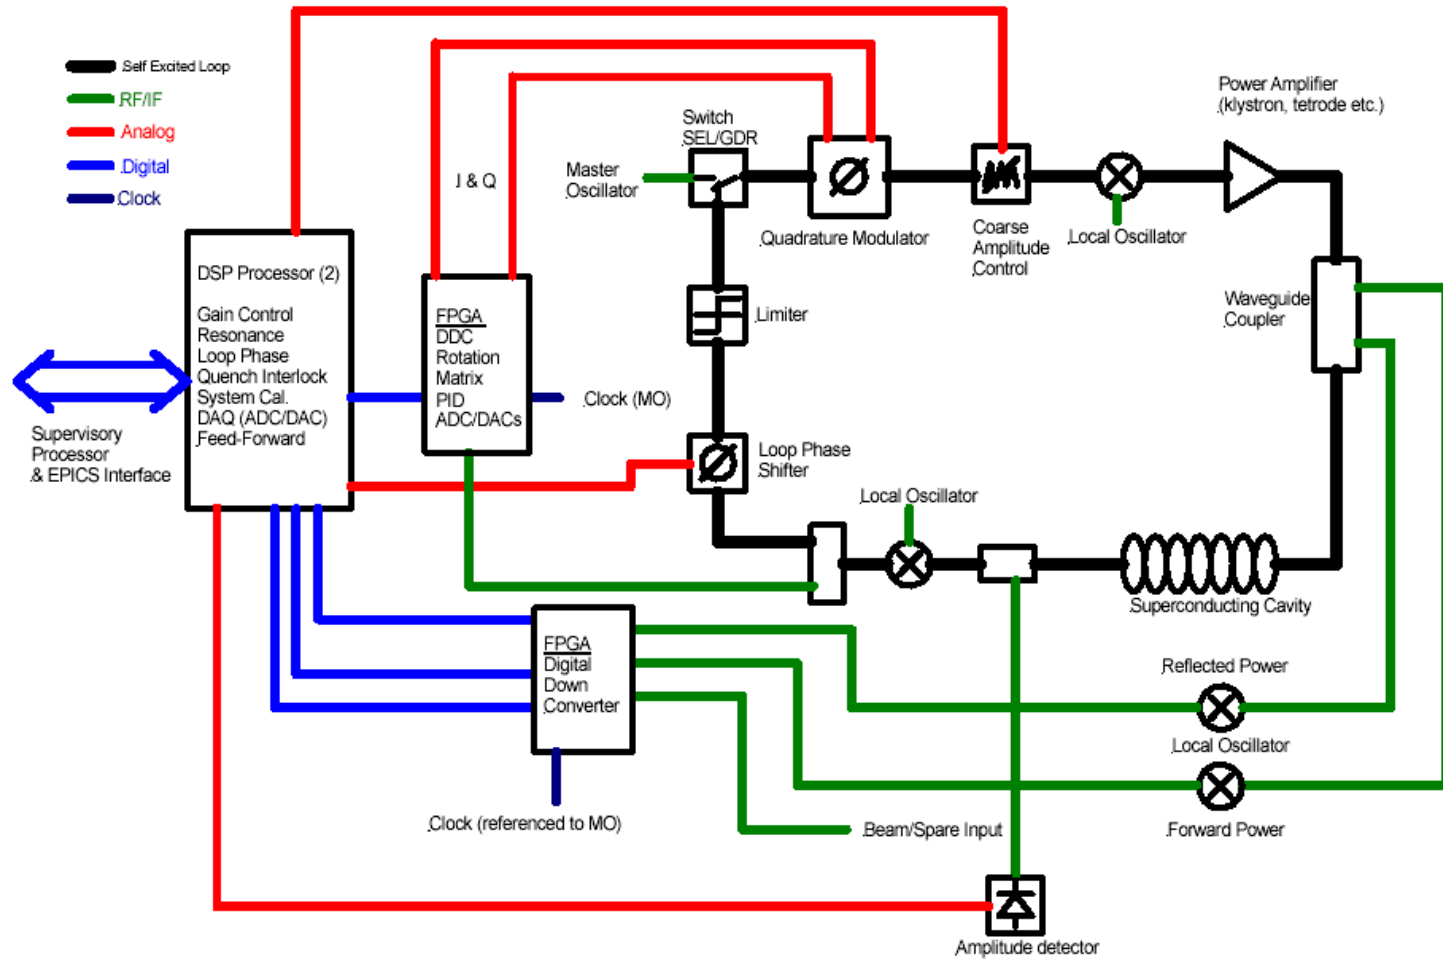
Self Excited Loop
RF/IF
Analog
Digital
Clock

I & Q

Master Oscillator

Switch SEL/GDR

Quadrature Modulator

Coarse Amplitude Control

Local Oscillator

Power Amplifier (klystron, tetrode etc.)

DSP Processor (2)

Gain Control
Resonance
Loop Phase
Quench Interlock
System Cal.
DAQ (ADC/DAC)
Feed-Forward

Supervisory Processor & EPICS Interface

FPGA
DDC
Rotation
Matrix
PID
ADC/DACs

Clock (MO)

Limiter

Waveguide Coupler

Loop Phase Shifter

Local Oscillator

Superconducting Cavity

FPGA
Digital
Down
Converter

Reflected Power

Local Oscillator

Forward Power

Clock (referenced to MO)

Beam/Spare Input

Amplitude detector